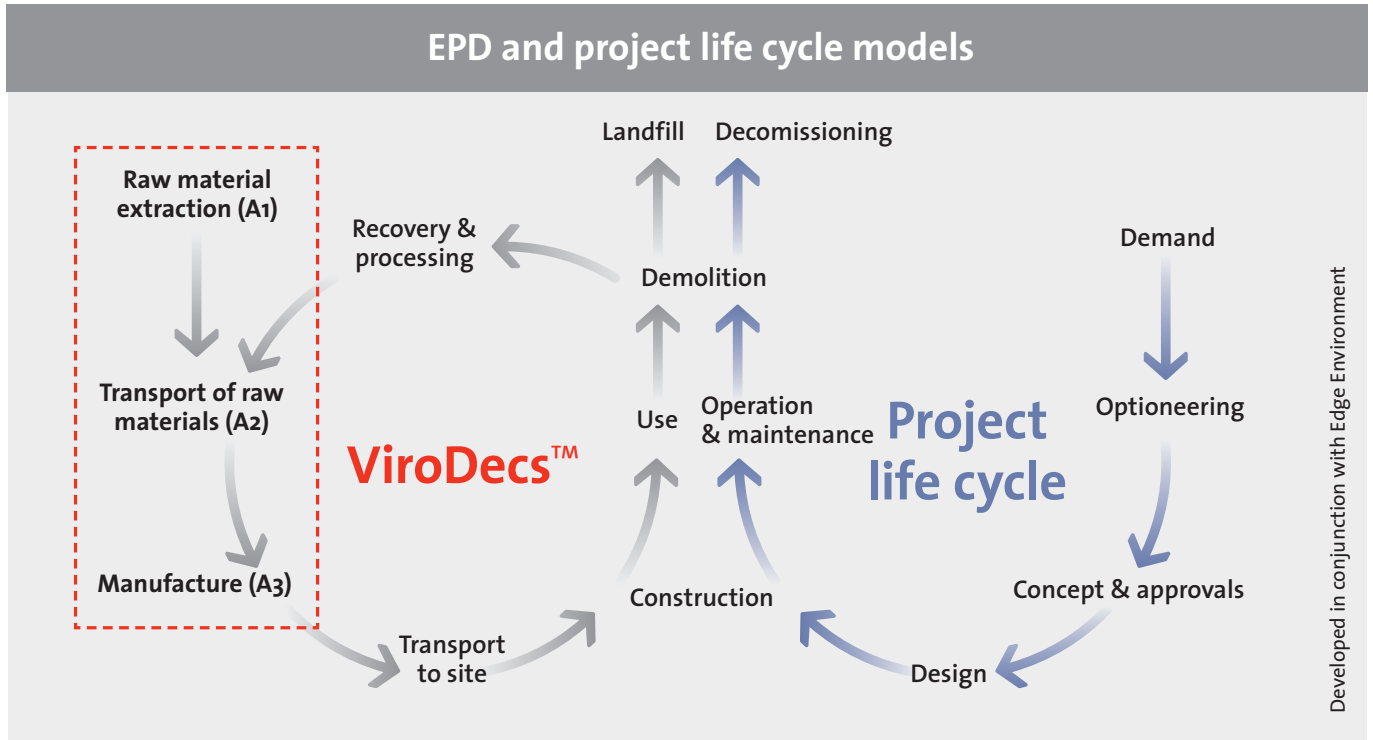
EPD and project life cycle models

Raw material extraction (A1)

Transport of raw materials (A2)

Manufacture (A3)

Recovery & processing

ViroDecs™

Transport to site

Landfill

Decomissioning

Demolition

Use

Operation & maintenance

Construction

Project life cycle

Demand

Optioneering

Concept & approvals

Design

Developed in conjunction with Edge Environment